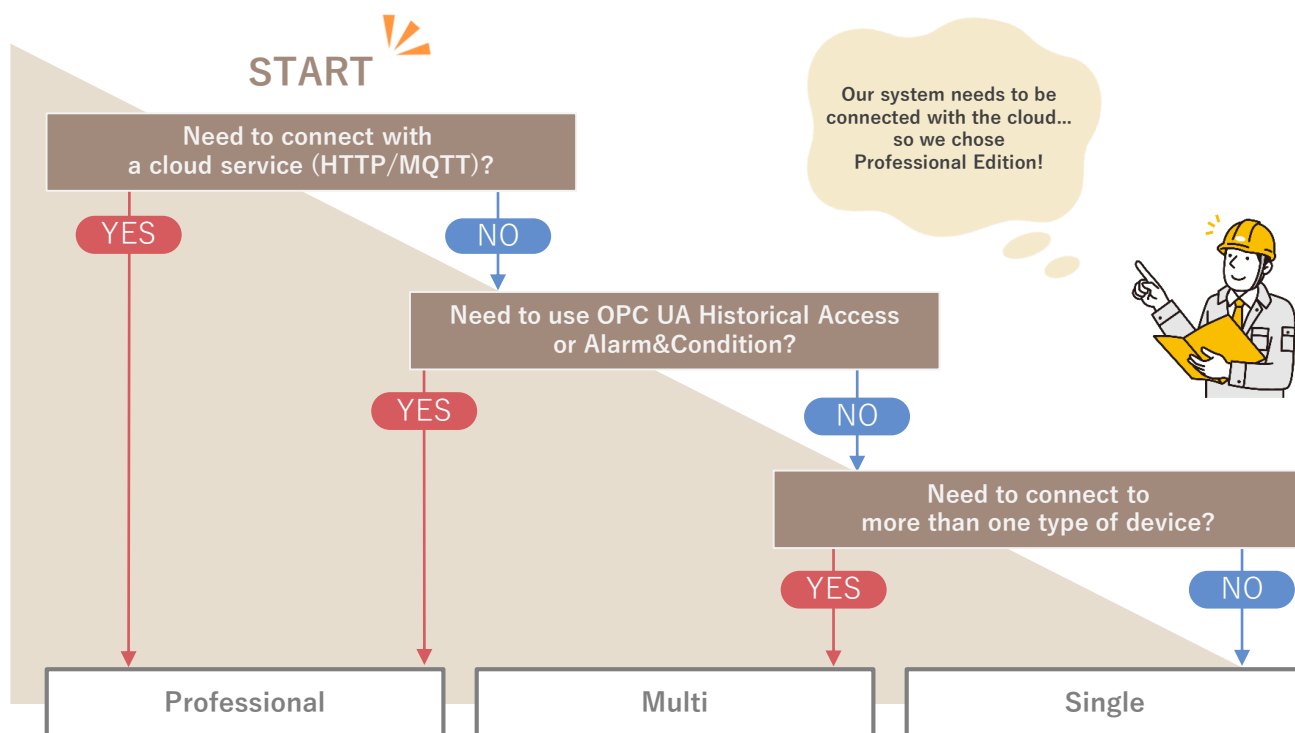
START

Our system needs to be connected with the cloud… so we chose Professional Edition!

Need to connect with a cloud service (HTTP/MQTT)?

YES

NO

Need to use OPC UA Historical Access or Alarm&Condition?

YES

NO

Need to connect to more than one type of device?

YES

NO

Professional

Multi

Single